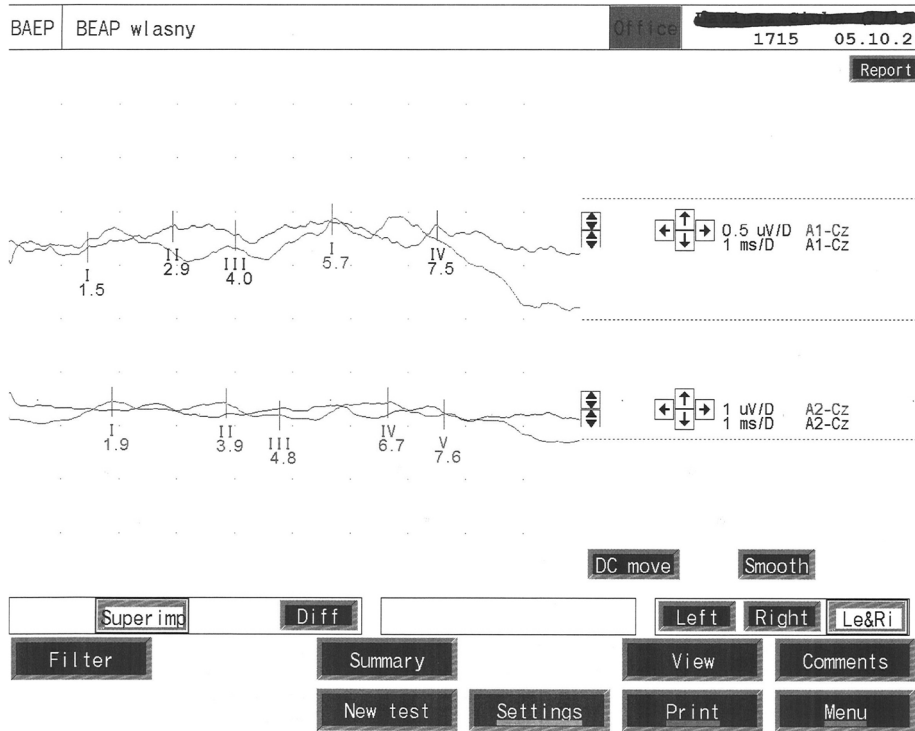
BAEP BEAP wlasny Office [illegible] 1715 05.10.2

Report

II 2.9
I 1.5
III 4.0
I 5.7
IV 7.5

0.5 uV/D A1-Cz
1 ms/D A1-Cz

I 1.9
II 3.9
III 4.8
IV 6.7
V 7.6

1 uV/D A2-Cz
1 ms/D A2-Cz

DC move
Smooth

Superimp
Diff
Left
Right
Le&Ri

Filter
Summary
View
Comments
New test
Settings
Print
Menu